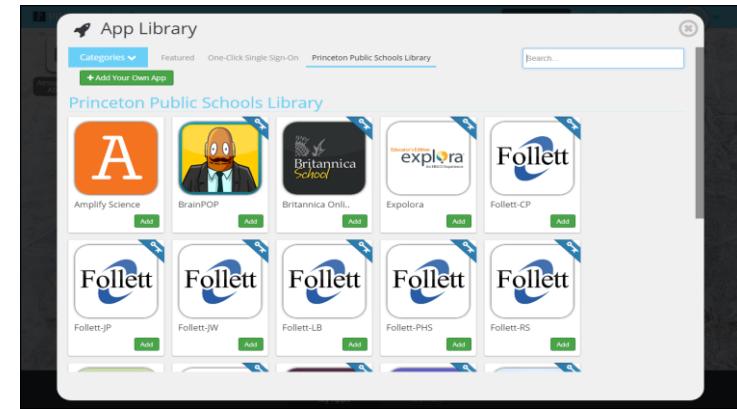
App Library

Categories

Featured

One-Click Single Sign-On

Princeton Public Schools Library

Search...

+ Add Your Own App

Princeton Public Schools Library

A

Amplify Science

Add

BrainPOP

Add

Britannica School

Britannica Onli..

Add

Educator's Edition explora

Expolora

Add

Follett

Follett-CP

Add

Follett

Follett-JP

Add

Follett

Follett-JW

Add

Follett

Follett-LB

Add

Follett

Follett-PHS

Add

Follett

Follett-RS

Add